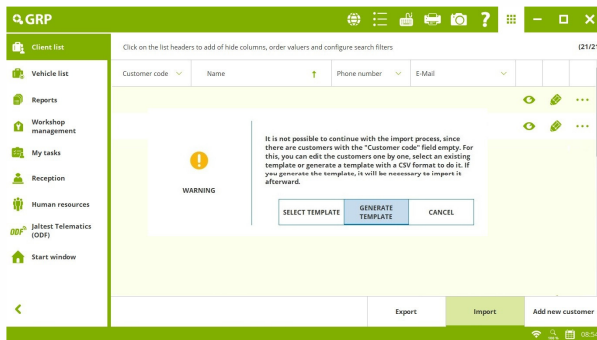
GRP

Client list

Vehicle list

Reports

Workshop management

My tasks

Reception

Human resources

Jaltest Telematics (ODF)

Start window

Click on the list headers to add of hide columns, order valuers and configure search filters

(21/2

Customer code

Name

Phone number

E-Mail

WARNING

It is not possible to continue with the import process, since there are customers with the "Customer code" field empty. For this, you can edit the customers one by one, select an existing template or generate a template with a CSV format to do it. If you generate the template, it will be necessary to import it afterward.

SELECT TEMPLATE

GENERATE TEMPLATE

CANCEL

Export

Import

Add new customer

08:5